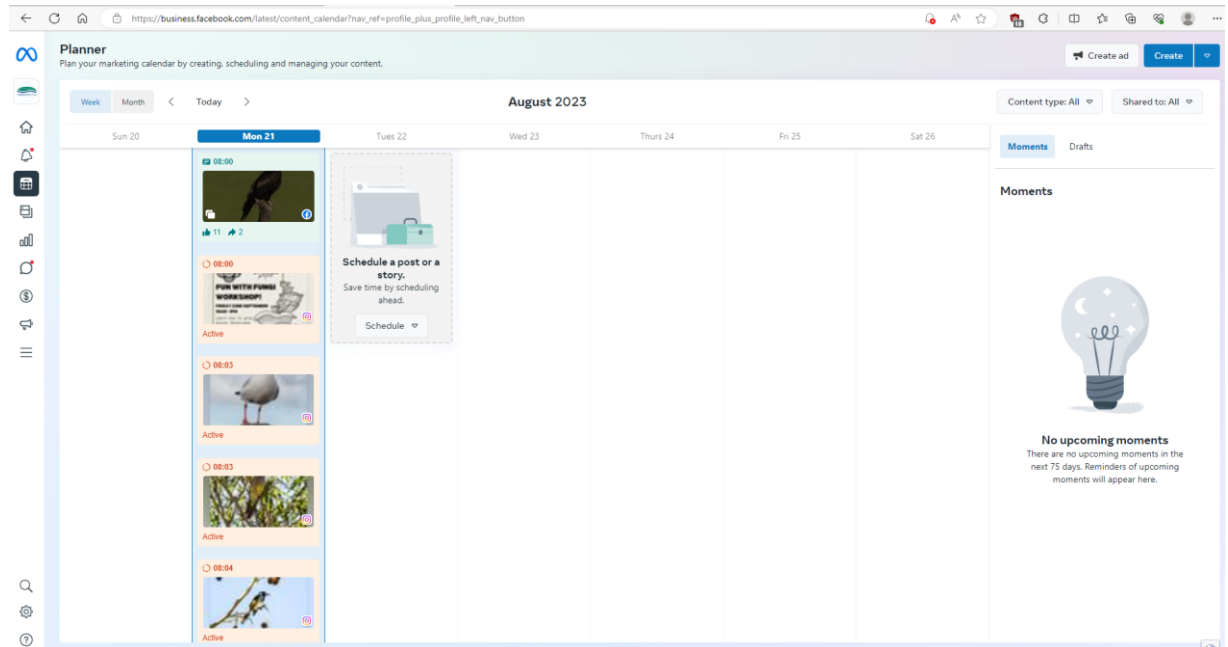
https://business.facebook.com/latest/content_calendar?nav_ref=profile_plus_profile_left_nav_button

Planner
Plan your marketing calendar by creating, scheduling and managing your content.

Create ad
Create

Week Month Today
August 2023
Content type: All
Shared to: All

Sun 20
Mon 21
Tues 22
Wed 23
Thurs 24
Fri 25
Sat 26

Moments Drafts

08:00
11 2

08:00
FUN WITH FUNGI WORKSHOP!
Active

08:03
Active

08:03
Active

08:04
Active

Schedule a post or a story.
Save time by scheduling ahead.
Schedule

Moments

No upcoming moments
There are no upcoming moments in the next 75 days. Reminders of upcoming moments will appear here.